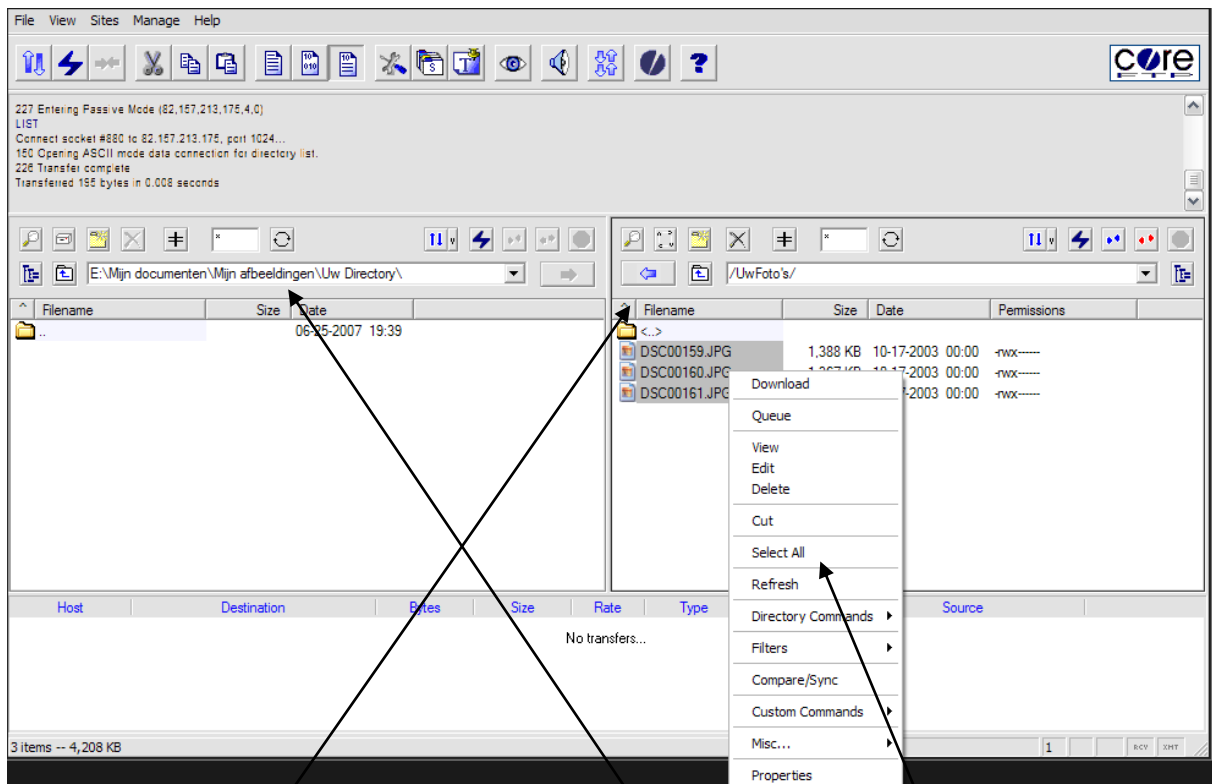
File View Sites Manage Help

core FTP

227 Entering Passive Mode (82,157,213,175,4,0)
LIST
Connect socket #880 to 82.157.213.175, port 1024...
150 Opening ASCII mode data connection for directory list.
226 Transfer complete
Transferred 195 bytes in 0.008 seconds

*

E:\Mijn documenten\Mijn afbeeldingen\Uw Directory\

| Filename | Size | Date |
|---|---|---|
| .. | | 06-25-2007 19:39 |

*

/UwFoto's/

| Filename | Size | Date | Permissions |
|---|---|---|---|
| <..> | | | |
| DSC00159.JPG | 1,388 KB | 10-17-2003 00:00 | -rwx------ |
| DSC00160.JPG | 1,367 KB | 10-17-2003 00:00 | -rwx------ |
| DSC00161.JPG | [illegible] | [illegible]-17-2003 00:00 | -rwx------ |

Download
Queue
View
Edit
Delete
Cut
Select All
Refresh
Directory Commands
Filters
Compare/Sync
Custom Commands
Misc...
Properties

| Host | Destination | Bytes | Size | Rate | Type | Source |
|---|---|---|---|---|---|---|

No transfers...

3 items -- 4,208 KB

1 RCV XMT